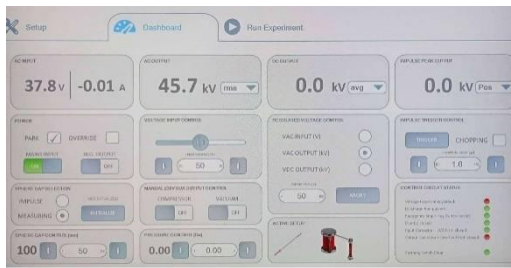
Setup
Dashboard
Run Experiment

AC INPUT
37.8 V
-0.01 A

AC OUTPUT
45.7 kV
rms

DC OUTPUT
0.0 kV
avg

IMPULSE PEAK OUTPUT
0.0 kV
Pos

POWER
PARK
OVERRIDE
ON
OFF

VOLTAGE INPUT CONTROL
50

REGULATED VOLTAGE CONTROL
VAC INPUT (V)
VAC OUTPUT (kV)
VDC OUTPUT (kV)
50

IMPULSE TRIGGER CONTROL
CHOPPING
1.0

SPHERE GAP SELECTION
IMPULSE
MEASURING

MANUAL CONTROL OUTPUT CONTROL
OFF
ON

CONTROL CIRCUIT STATUS

SPHERE GAP CONTROL (mm)
100
50

PRESSURE CONTROL (bar)
0.00
0.00

ACTIVE SETUP